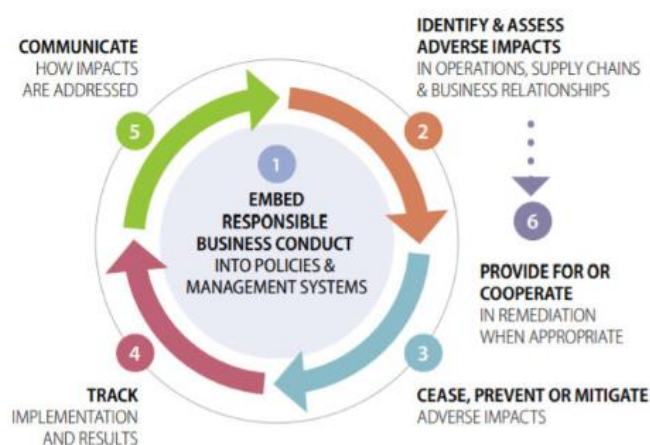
COMMUNICATE
HOW IMPACTS ARE ADDRESSED

5

IDENTIFY & ASSESS ADVERSE IMPACTS
IN OPERATIONS, SUPPLY CHAINS & BUSINESS RELATIONSHIPS

2

1

EMBED RESPONSIBLE BUSINESS CONDUCT
INTO POLICIES & MANAGEMENT SYSTEMS

6

PROVIDE FOR OR COOPERATE
IN REMEDIATION WHEN APPROPRIATE

4

3

TRACK
IMPLEMENTATION AND RESULTS

CEASE, PREVENT OR MITIGATE
ADVERSE IMPACTS